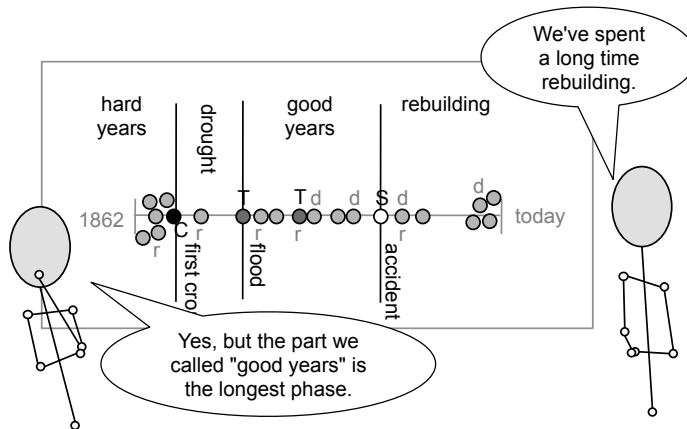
We've spent a long time rebuilding.

hard years

drought

good years

rebuilding

1862

C

r

r

first cro

T

r

flood

T

d

r

d

S

d

r

accident

d

today

Yes, but the part we called "good years" is the longest phase.